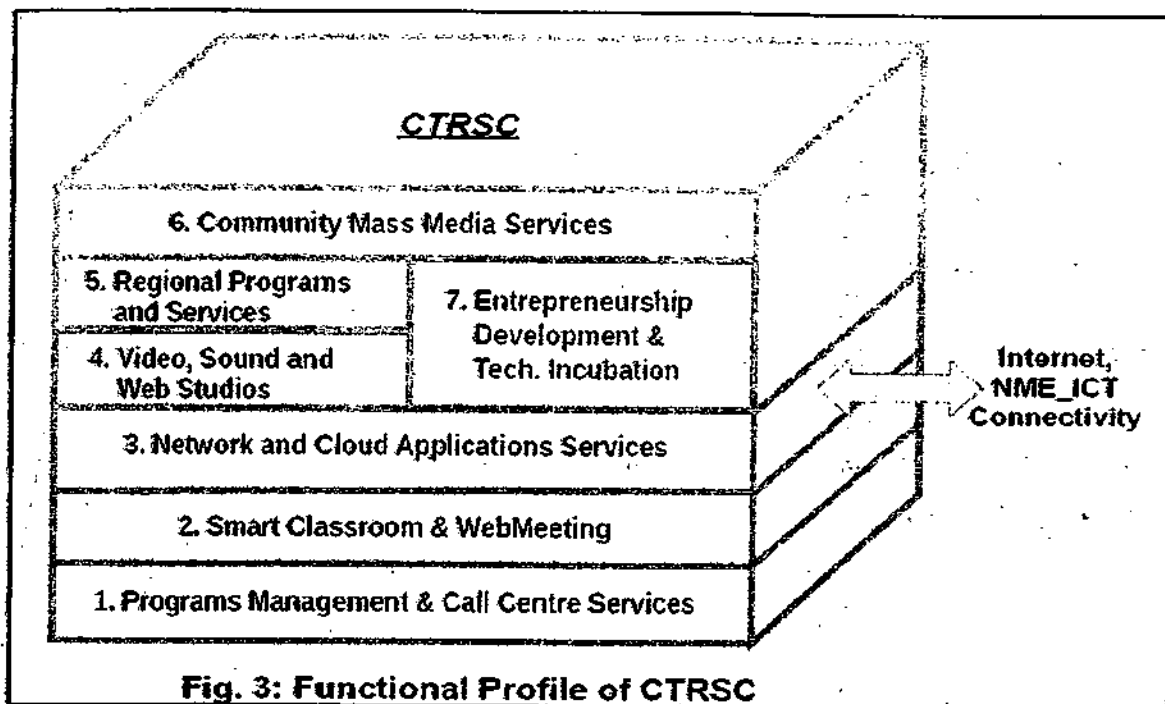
CTRSC

6. Community Mass Media Services

5. Regional Programs and Services

7. Entrepreneurship Development & Tech. Incubation

4. Video, Sound and Web Studios

Internet, NME_ICT Connectivity

3. Network and Cloud Applications Services

2. Smart Classroom & WebMeeting

1. Programs Management & Call Centre Services

Fig. 3: Functional Profile of CTRSC